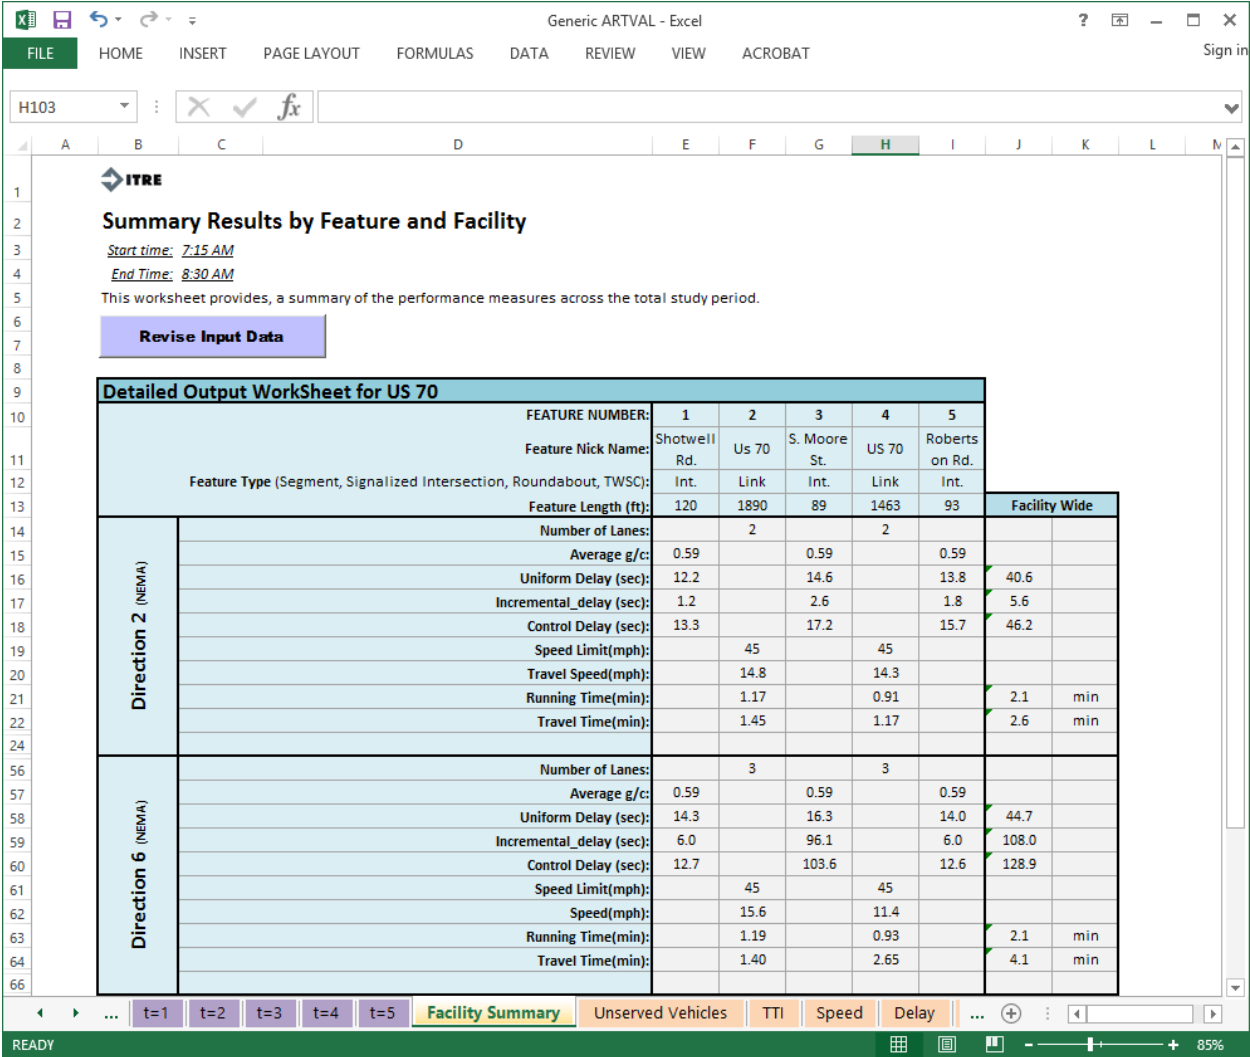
Generic ARTVAL - Excel

FILE HOME INSERT PAGE LAYOUT FORMULAS DATA REVIEW VIEW ACROBAT

Sign in

H103

$f_x$

A B C D E F G H I J K L M

ITRE

Summary Results by Feature and Facility

Start time: 7:15 AM

End Time: 8:30 AM

This worksheet provides, a summary of the performance measures across the total study period.

Revise Input Data

Detailed Output WorkSheet for US 70

| | FEATURE NUMBER: | 1 | 2 | 3 | 4 | 5 | | |
|---|---|---|---|---|---|---|---|---|
| | Feature Nick Name: | Shotwell Rd. | Us 70 | S. Moore St. | US 70 | Roberts on Rd. | | |
| | Feature Type (Segment, Signalized Intersection, Roundabout, TWSC): | Int. | Link | Int. | Link | Int. | | |
| | Feature Length (ft): | 120 | 1890 | 89 | 1463 | 93 | Facility Wide | |
| Direction 2 (NEMA) | Number of Lanes: | | 2 | | 2 | | | |
| | Average g/c: | 0.59 | | 0.59 | | 0.59 | | |
| | Uniform Delay (sec): | 12.2 | | 14.6 | | 13.8 | 40.6 | |
| | Incremental_delay (sec): | 1.2 | | 2.6 | | 1.8 | 5.6 | |
| | Control Delay (sec): | 13.3 | | 17.2 | | 15.7 | 46.2 | |
| | Speed Limit(mph): | | 45 | | 45 | | | |
| | Travel Speed(mph): | | 14.8 | | 14.3 | | | |
| | Running Time(min): | | 1.17 | | 0.91 | | 2.1 | min |
| | Travel Time(min): | | 1.45 | | 1.17 | | 2.6 | min |
| Direction 6 (NEMA) | Number of Lanes: | | 3 | | 3 | | | |
| | Average g/c: | 0.59 | | 0.59 | | 0.59 | | |
| | Uniform Delay (sec): | 14.3 | | 16.3 | | 14.0 | 44.7 | |
| | Incremental_delay (sec): | 6.0 | | 96.1 | | 6.0 | 108.0 | |
| | Control Delay (sec): | 12.7 | | 103.6 | | 12.6 | 128.9 | |
| | Speed Limit(mph): | | 45 | | 45 | | | |
| | Speed(mph): | | 15.6 | | 11.4 | | | |
| | Running Time(min): | | 1.19 | | 0.93 | | 2.1 | min |
| | Travel Time(min): | | 1.40 | | 2.65 | | 4.1 | min |

... t=1 t=2 t=3 t=4 t=5 Facility Summary Unserved Vehicles TTI Speed Delay ...

READY 85%